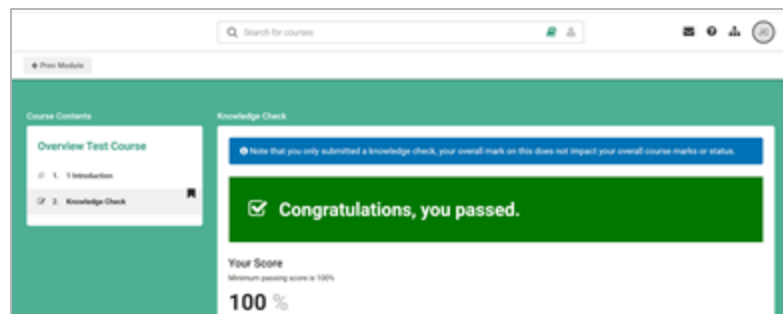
Search for courses

JC

Prev Module

Course Contents

Overview Test Course

1. 1 Introduction

2. Knowledge Check

Knowledge Check

Note that you only submitted a knowledge check, your overall mark on this does not impact your overall course marks or status.

Congratulations, you passed.

Your Score

Minimum passing score is 100%

100 %